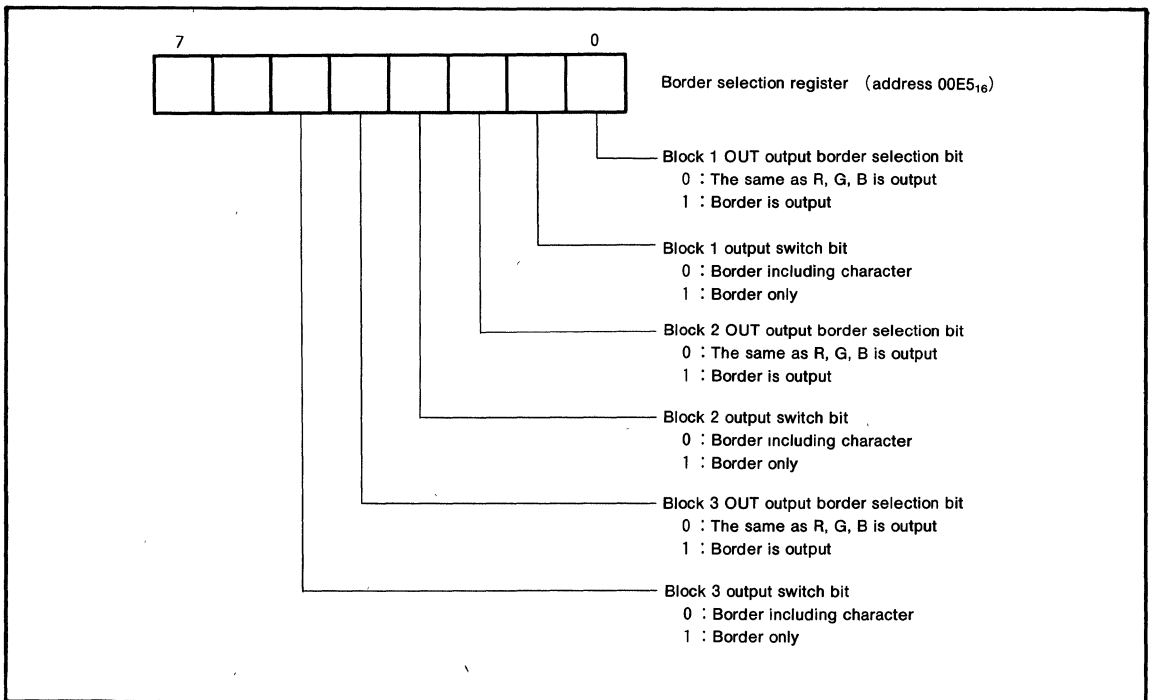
7

0

Border selection register (address $00E5_{16}$)

Block 1 OUT output border selection bit
0 : The same as R, G, B is output
1 : Border is output

Block 1 output switch bit
0 : Border including character
1 : Border only

Block 2 OUT output border selection bit
0 : The same as R, G, B is output
1 : Border is output

Block 2 output switch bit
0 : Border including character
1 : Border only

Block 3 OUT output border selection bit
0 : The same as R, G, B is output
1 : Border is output

Block 3 output switch bit
0 : Border including character
1 : Border only